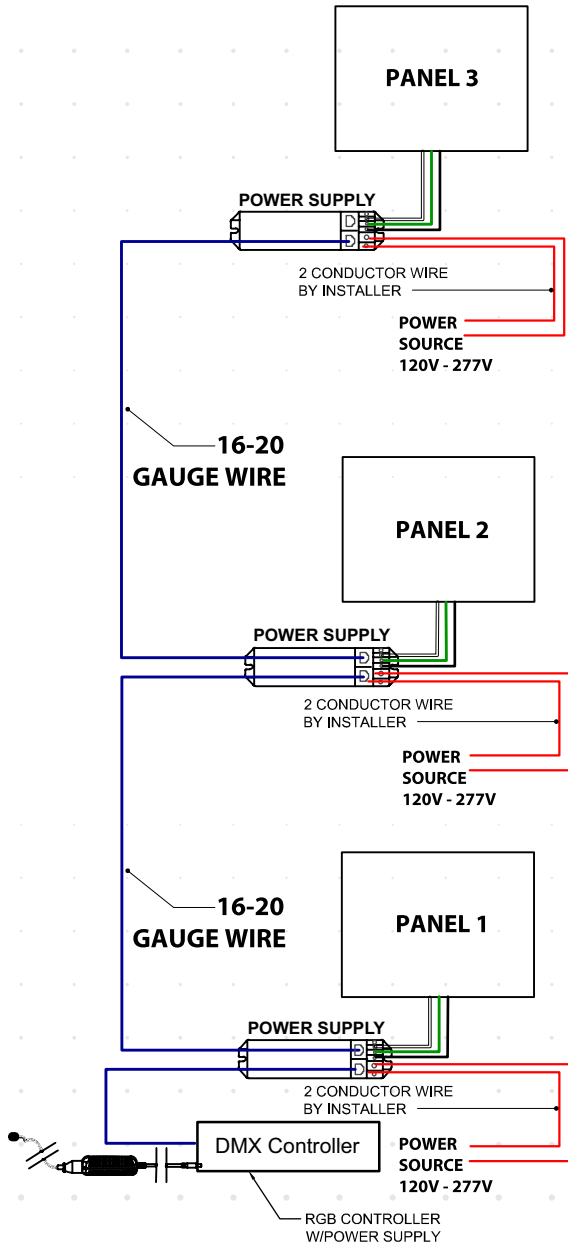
PANEL 3

POWER SUPPLY

2 CONDUCTOR WIRE BY INSTALLER

POWER SOURCE 120V - 277V

16-20 GAUGE WIRE

PANEL 2

POWER SUPPLY

2 CONDUCTOR WIRE BY INSTALLER

POWER SOURCE 120V - 277V

16-20 GAUGE WIRE

PANEL 1

POWER SUPPLY

2 CONDUCTOR WIRE BY INSTALLER

DMX Controller

POWER SOURCE 120V - 277V

RGB CONTROLLER W/POWER SUPPLY